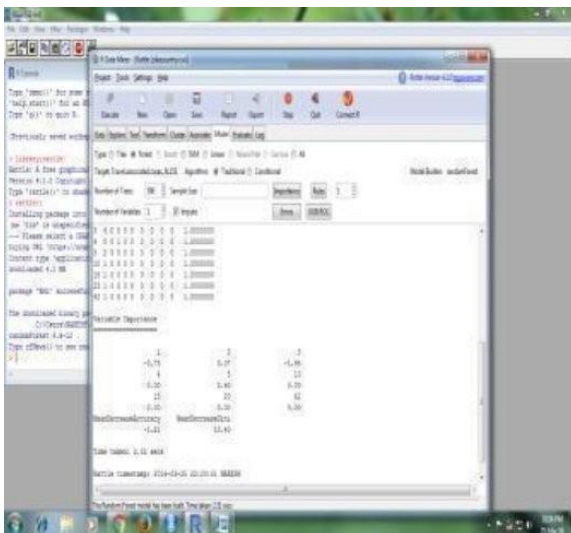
Type 'demo()' for some demos
'help.start()' for an HTML browser interface to help.
Type 'q()' to quit R.

[Previously saved workspace restored]

> library(rattle)
Rattle: A free graphical interface for data mining with R.
Version 4.1.0 Copyright
Type 'rattle()' to shake, rattle, and roll your data.
> rattle()
Installing package into
(as 'lib' is unspecified)
--- Please select a CRAN mirror for use in this session ---
trying URL
Content type 'application/zip'
downloaded 4.1 MB

package 'RGtk2' successfully unpacked

The downloaded binary packages are in

Type 'rattle()' to see

R Data Miner - [Rattle (abcountry.csv)]
Project Tools Settings Help
Rattle Version 4.1.0 togaware.com
Execute New Open Save Report Export Stop Quit Connect R
Data Explore Test Transform Cluster Associate Model Evaluate Log
Type: Tree Forest Boost SVM Linear Neural Net Survival All
Target: TravelsIncomeIndicator_NLDE Algorithm: Traditional Conditional
Model Builder: randomForest
Number of Trees: 500 Sample Size: Importance Rules 1
Number of Variables: 1 Impute Errors OOB ROC

Variable Importance
===================

Time taken: 2.01 secs

Rattle timestamp: 2016-03-25 10:20:31

The randomForest model has been built. Time taken: 2.01 secs